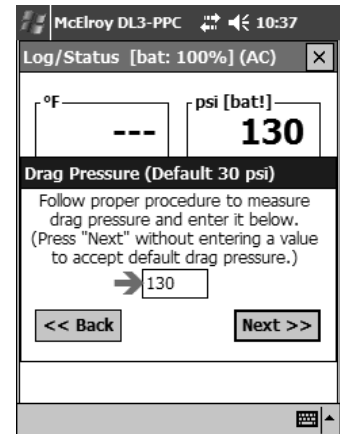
McElroy DL3-PPC 10:37

Log/Status [bat: 100%] (AC) ×

°F
---

psi [bat!]
130

Drag Pressure (Default 30 psi)

Follow proper procedure to measure drag pressure and enter it below. (Press "Next" without entering a value to accept default drag pressure.)

130

<< Back

Next >>